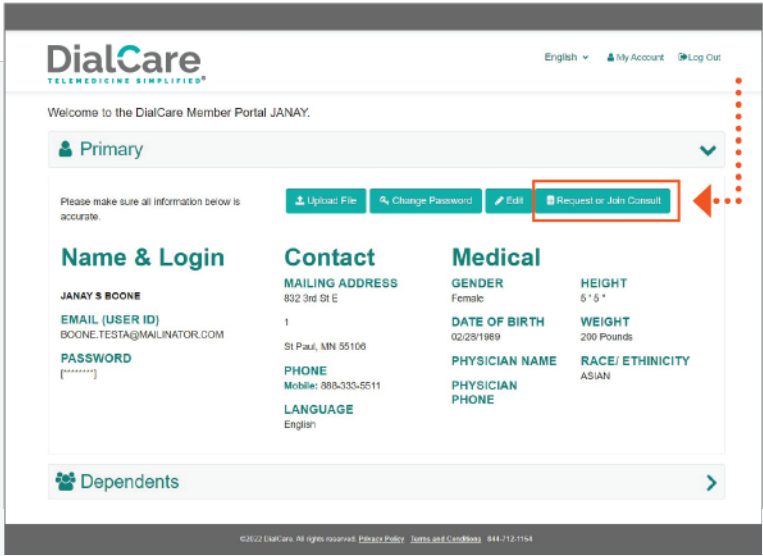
DialCare
TELEMEDICINE SIMPLIFIED®

English My Account Log Out

Welcome to the DialCare Member Portal JANAY.

Primary

Please make sure all information below is accurate.

Upload File Change Password Edit Request or Join Consult

Name & Login

JANAY S BOONE

EMAIL (USER ID)
BOONE.TESTA@MAILINATOR.COM

PASSWORD
[********]

Contact

MAILING ADDRESS
832 3rd St E

1

St Paul, MN 55106

PHONE
Mobile: 888-333-5511

LANGUAGE
English

Medical

GENDER
Female

DATE OF BIRTH
02/28/1989

PHYSICIAN NAME

PHYSICIAN PHONE

HEIGHT
5 ' 5 "

WEIGHT
200 Pounds

RACE/ ETHINICITY
ASIAN

Dependents

©2022 DialCare. All rights reserved. Privacy Policy Terms and Conditions 844-712-1154